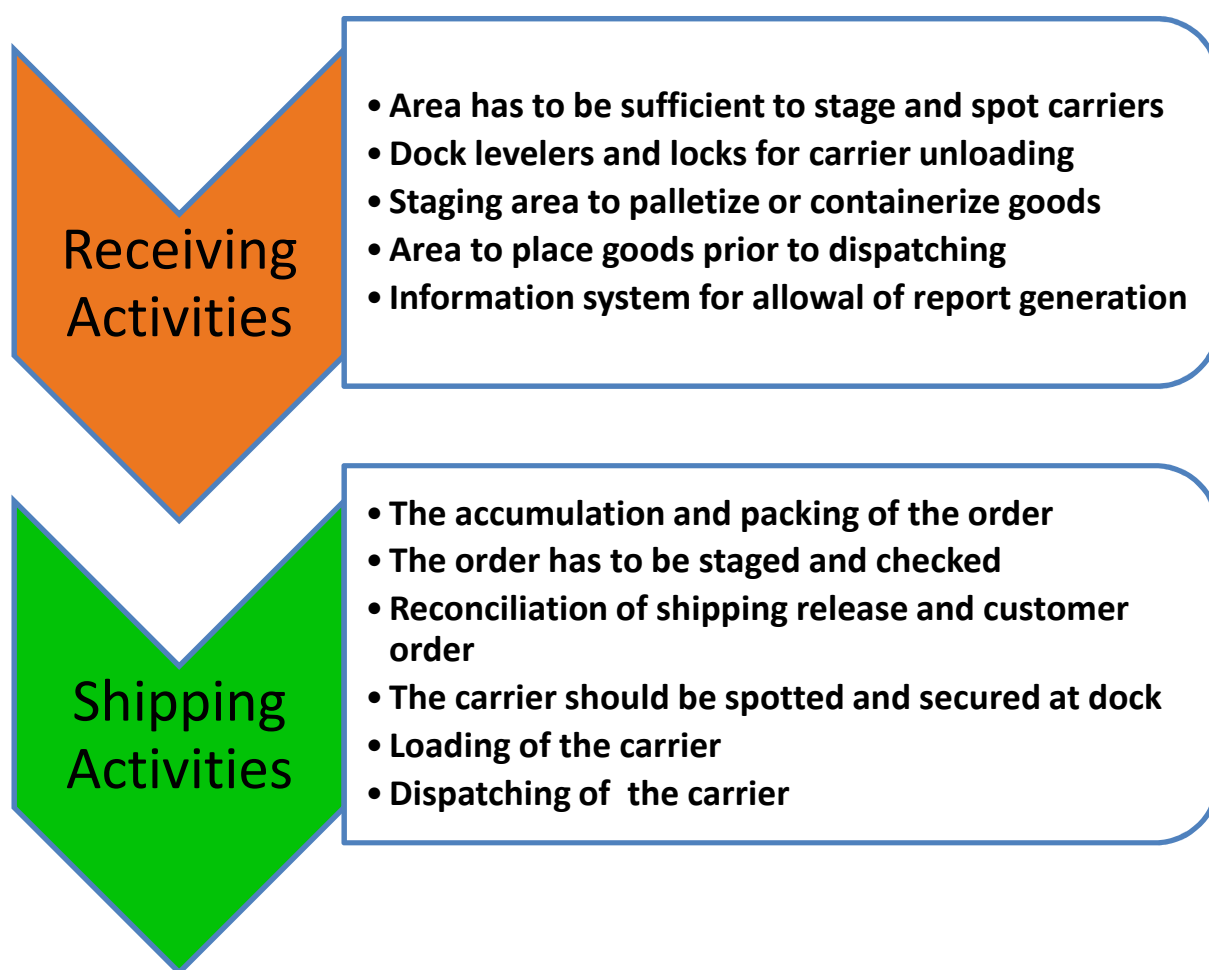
Receiving Activities

• Area has to be sufficient to stage and spot carriers
• Dock levelers and locks for carrier unloading
• Staging area to palletize or containerize goods
• Area to place goods prior to dispatching
• Information system for allowal of report generation

Shipping Activities

• The accumulation and packing of the order
• The order has to be staged and checked
• Reconciliation of shipping release and customer order
• The carrier should be spotted and secured at dock
• Loading of the carrier
• Dispatching of the carrier